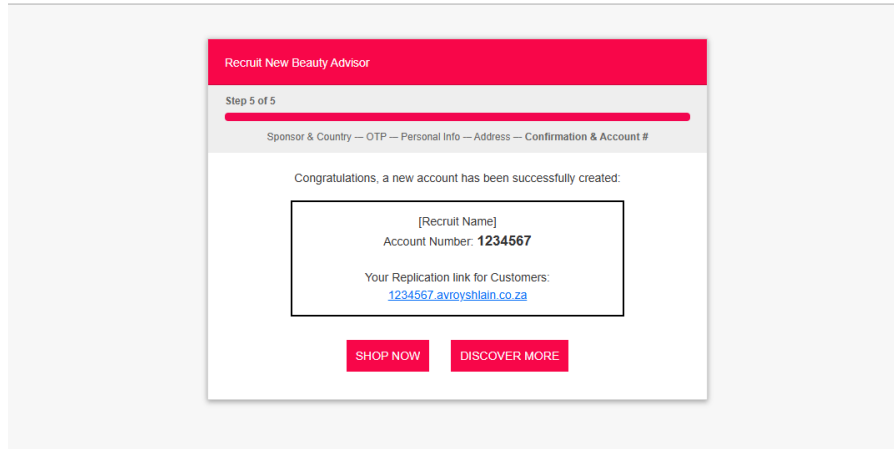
Recruit New Beauty Advisor

Step 5 of 5

Sponsor & Country — OTP — Personal Info — Address — **Confirmation & Account #**

Congratulations, a new account has been successfully created:

[Recruit Name]
Account Number: **1234567**

Your Replication link for Customers:
1234567.avroyshlain.co.za

SHOP NOW

DISCOVER MORE